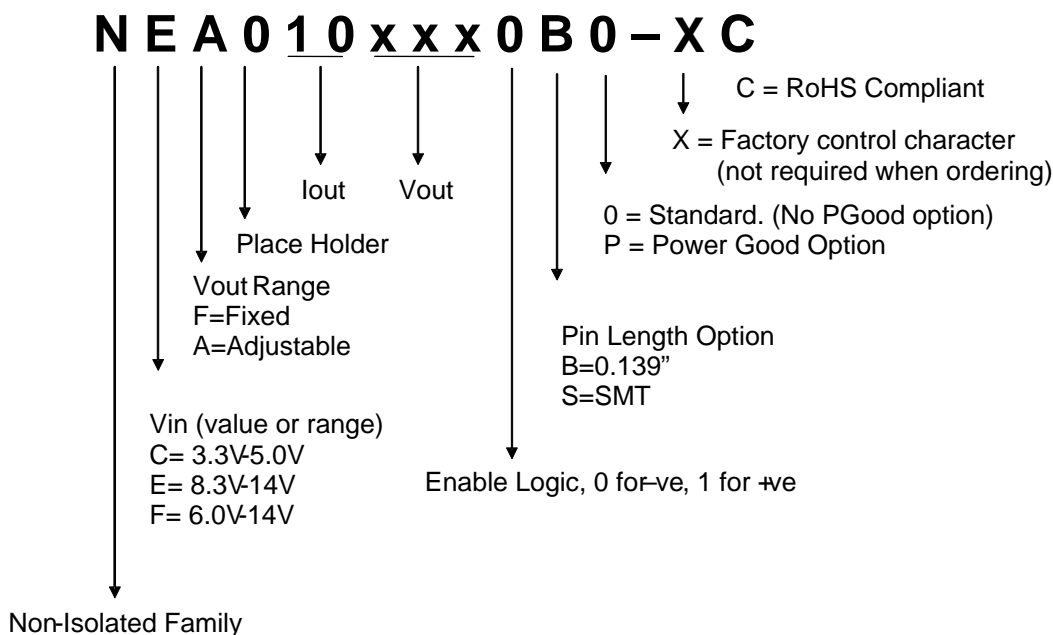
N E A 0 1 0 x x x 0 B 0 – X C

C = RoHS Compliant

X = Factory control character (not required when ordering)

Iout

Vout

0 = Standard. (No PGood option)
P = Power Good Option

Place Holder

Vout Range
F=Fixed
A=Adjustable

Pin Length Option
B=0.139"
S=SMT

Vin (value or range)
C= 3.3V-5.0V
E= 8.3V-14V
F= 6.0V-14V

Enable Logic, 0 for –ve, 1 for +ve

Non-Isolated Family